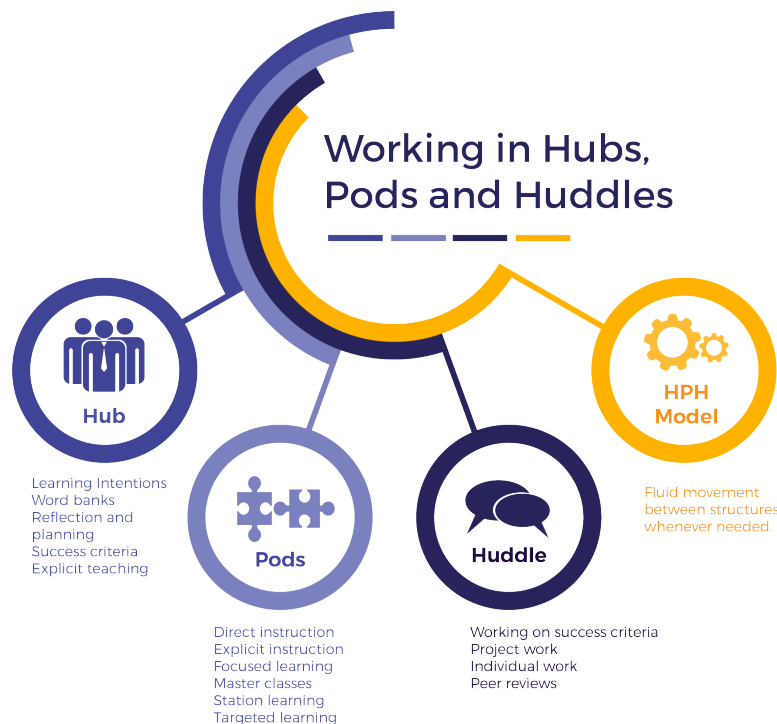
Working in Hubs, Pods and Huddles

Hub

Learning Intentions
Word banks
Reflection and planning
Success criteria
Explicit teaching

Pods

Direct instruction
Explicit instruction
Focused learning
Master classes
Station learning
Targeted learning

Huddle

Working on success criteria
Project work
Individual work
Peer reviews

HPH Model

Fluid movement between structures whenever needed.